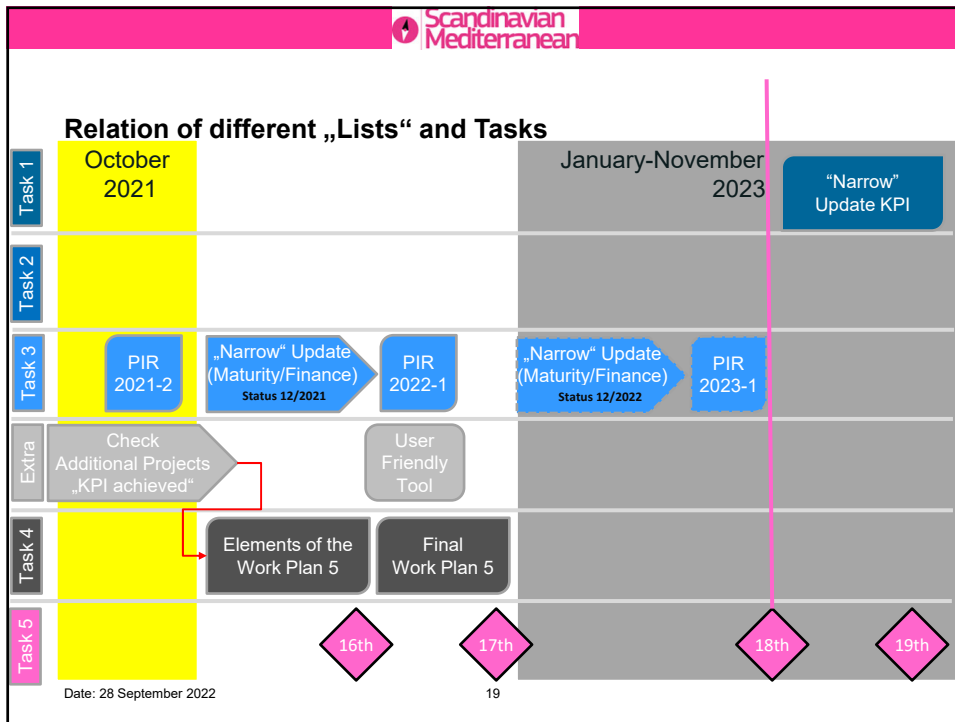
Scandinavian Mediterranean

Relation of different „Lists“ and Tasks

Task 1
Task 2
Task 3
Extra
Task 4
Task 5

October 2021

January-November 2023

“Narrow” Update KPI

PIR 2021-2

„Narrow“ Update (Maturity/Finance) Status 12/2021

PIR 2022-1

„Narrow“ Update (Maturity/Finance) Status 12/2022

PIR 2023-1

Check Additional Projects „KPI achieved“

User Friendly Tool

Elements of the Work Plan 5

Final Work Plan 5

16th
17th
18th
19th

Date: 28 September 2022

19